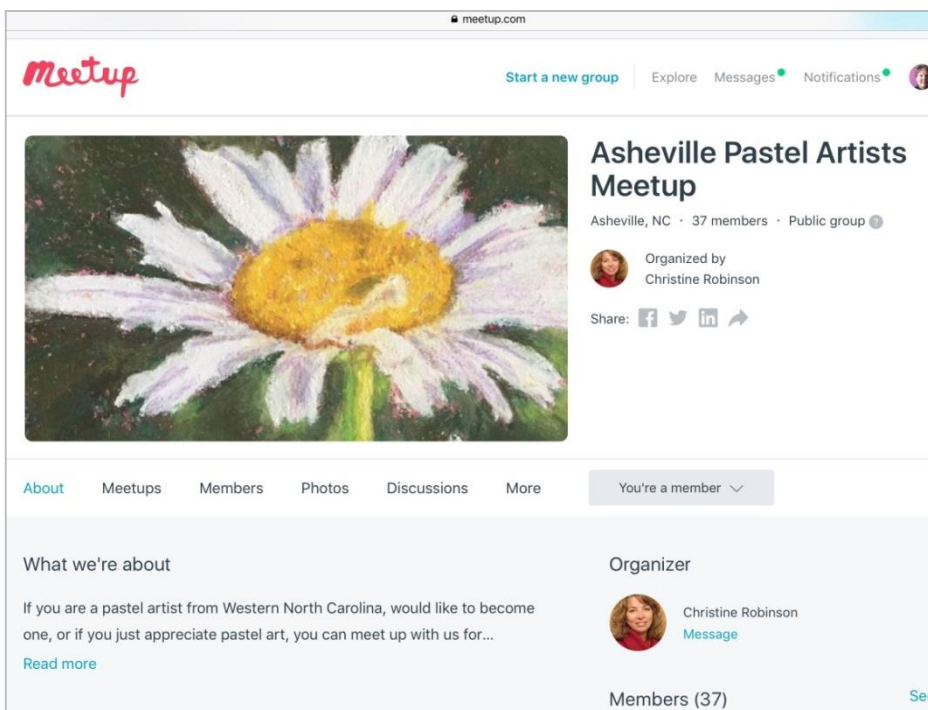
meetup.com

Meetup

Start a new group

Explore Messages Notifications

Asheville Pastel Artists Meetup

Asheville, NC · 37 members · Public group

Organized by
Christine Robinson

Share:

About Meetups Members Photos Discussions More

You're a member

What we're about

If you are a pastel artist from Western North Carolina, would like to become one, or if you just appreciate pastel art, you can meet up with us for...

Read more

Organizer

Christine Robinson
Message

Members (37)

Se